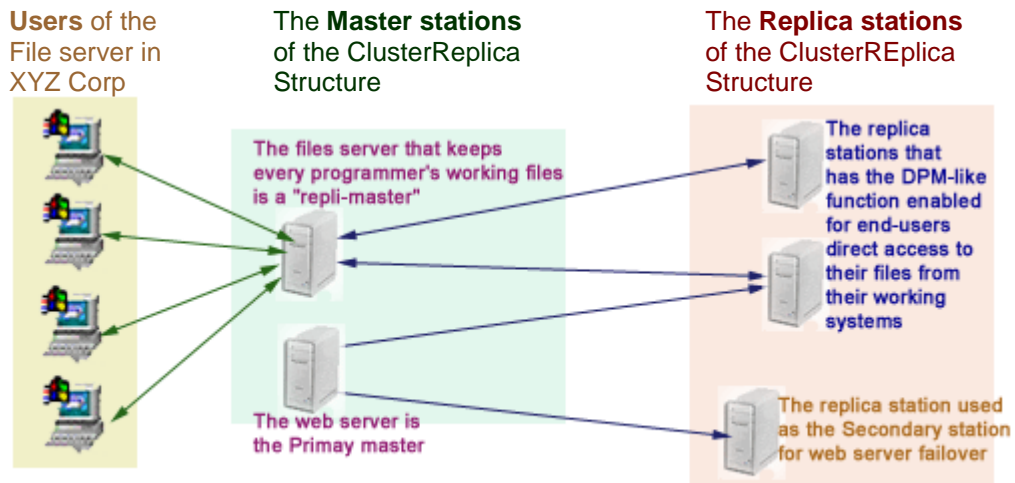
Users of the File server in XYZ Corp

The Master stations of the ClusterReplica Structure

The Replica stations of the ClusterREplica Structure

The files server that keeps every programmer's working files is a "repli-master"

The replica stations that has the DPM-like function enabled for end-users direct access to their files from their working systems

The web server is the Primay master

The replica station used as the Secondary station for web server failover